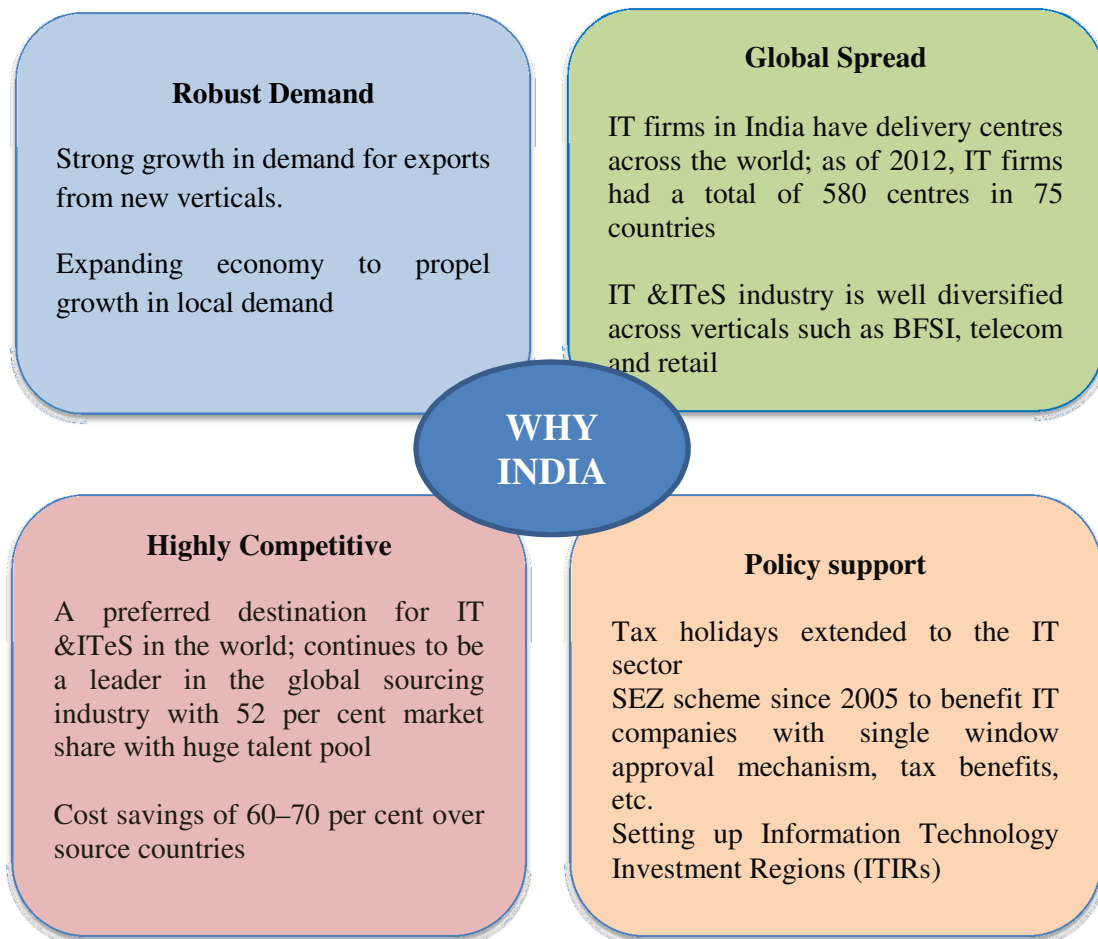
Robust Demand

Strong growth in demand for exports from new verticals.

Expanding economy to propel growth in local demand

Global Spread

IT firms in India have delivery centres across the world; as of 2012, IT firms had a total of 580 centres in 75 countries

IT &ITeS industry is well diversified across verticals such as BFSI, telecom and retail

WHY INDIA

Highly Competitive

A preferred destination for IT &ITeS in the world; continues to be a leader in the global sourcing industry with 52 per cent market share with huge talent pool

Cost savings of 60–70 per cent over source countries

Policy support

Tax holidays extended to the IT sector
SEZ scheme since 2005 to benefit IT companies with single window approval mechanism, tax benefits, etc.
Setting up Information Technology Investment Regions (ITIRs)